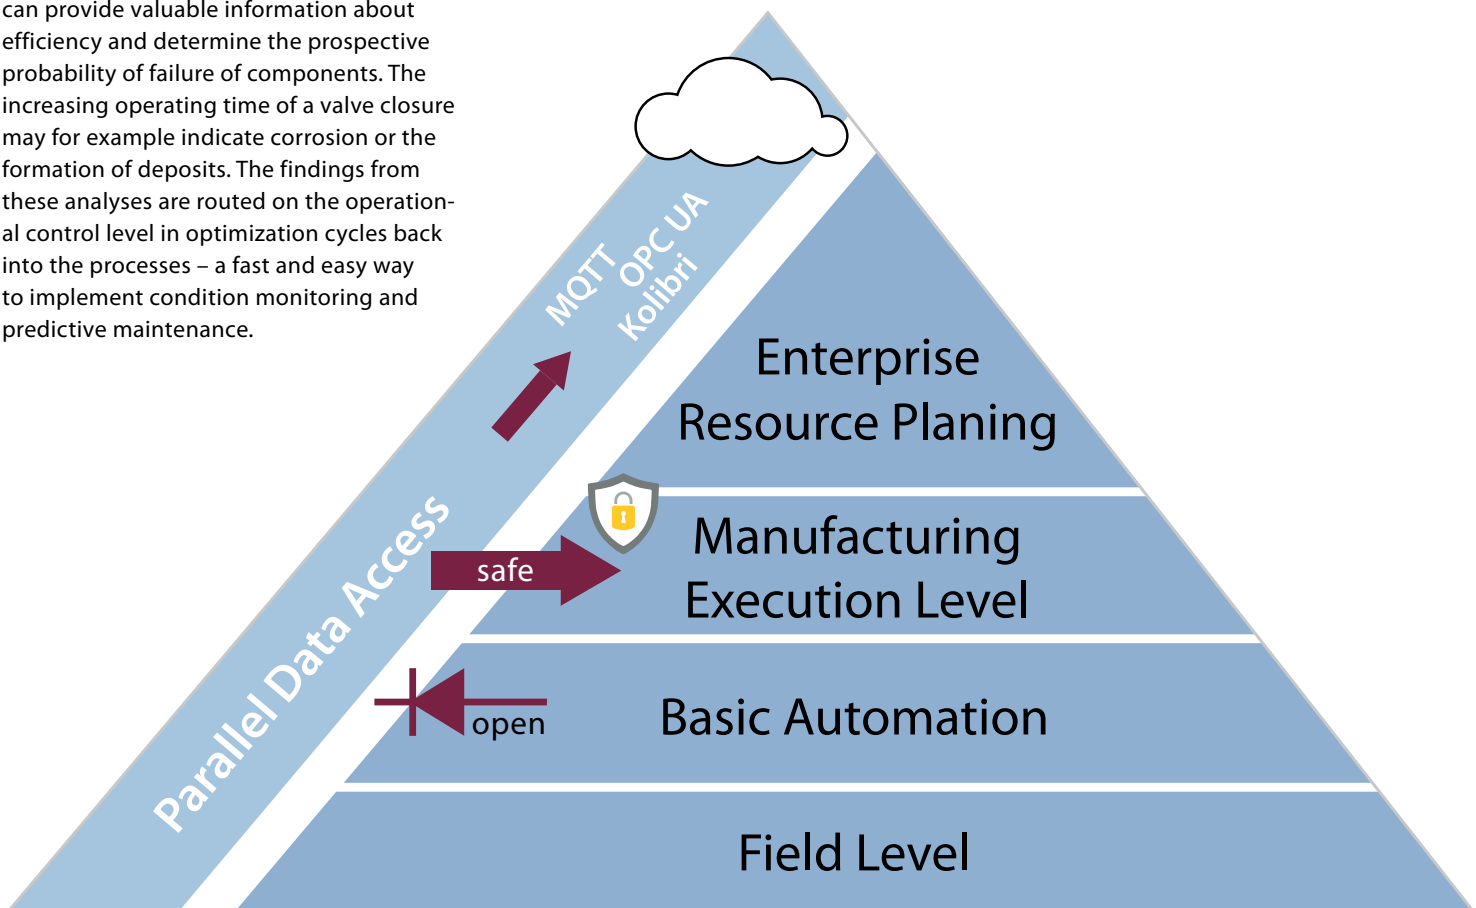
can provide valuable information about efficiency and determine the prospective probability of failure of components. The increasing operating time of a valve closure may for example indicate corrosion or the formation of deposits. The findings from these analyses are routed on the operational control level in optimization cycles back into the processes – a fast and easy way to implement condition monitoring and predictive maintenance.

MQTT
OPC UA
Kolibri

Enterprise Resource Planing

Manufacturing Execution Level

safe

Parallel Data Access

Basic Automation

open

Field Level